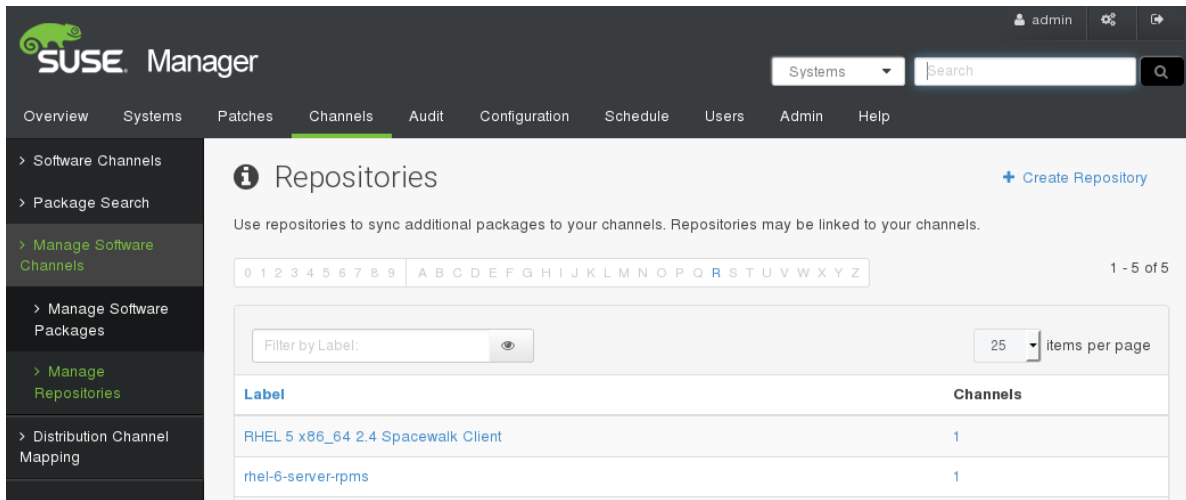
admin

SUSE. Manager

Systems
Search

Overview Systems Patches Channels Audit Configuration Schedule Users Admin Help

> Software Channels
> Package Search
> Manage Software Channels
> Manage Software Packages
> Manage Repositories
> Distribution Channel Mapping

Repositories

+ Create Repository

Use repositories to sync additional packages to your channels. Repositories may be linked to your channels.

0 1 2 3 4 5 6 7 8 9 A B C D E F G H I J K L M N O P Q R S T U V W X Y Z

1 - 5 of 5

Filter by Label:

25 items per page

| Label | Channels |
|---|---|
| RHEL 5 x86_64 2.4 Spacewalk Client | 1 |
| rhel-6-server-rpms | 1 |